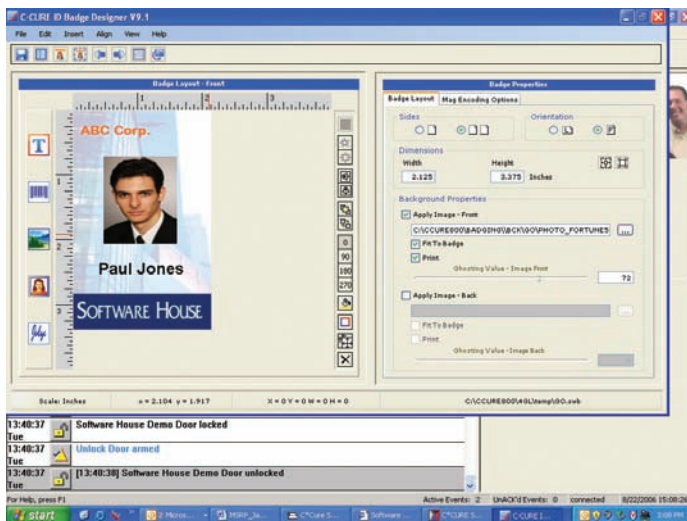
C-CURE ID Badge Designer V9.1

File Edit Insert Align View Help

Badge Layout - Front

ABC Corp.

Paul Jones

SOFTWARE HOUSE

0
90
180
270

Badge Properties

Badge Layout | Mag Encoding Options

Sides

Orientation

Dimensions

Width
2.125

Height
3.375 Inches

Background Properties

Apply Image - Front

C:\CCURE800\BADGING\BCK\GO\PHOTO_FORTUNES

Fit To Badge

Print

Ghosting Value - Image Front

72

Apply Image - Back

Fit To Badge

Print

Ghosting Value - Image Back

Scale: Inches    x = 2.104 y = 1.917    X = 0 Y = 0 W = 0 H = 0    C:\CCURE800\4GL\temp\GO.swb

13:40:37 Tue    Software House Demo Door locked
13:40:37 Tue    Unlock Door armed
13:40:37 Tue    [13:40:38] Software House Demo Door unlocked

For Help, press F1    Active Events: 2    UnACK'd Events: 0    connected    8/22/2006 15:08:26

start    2 Micros...    MSRP_Ja...    C*Cure S...    Software ...    C*CURE S...    C-CURE I...    3:08 PM